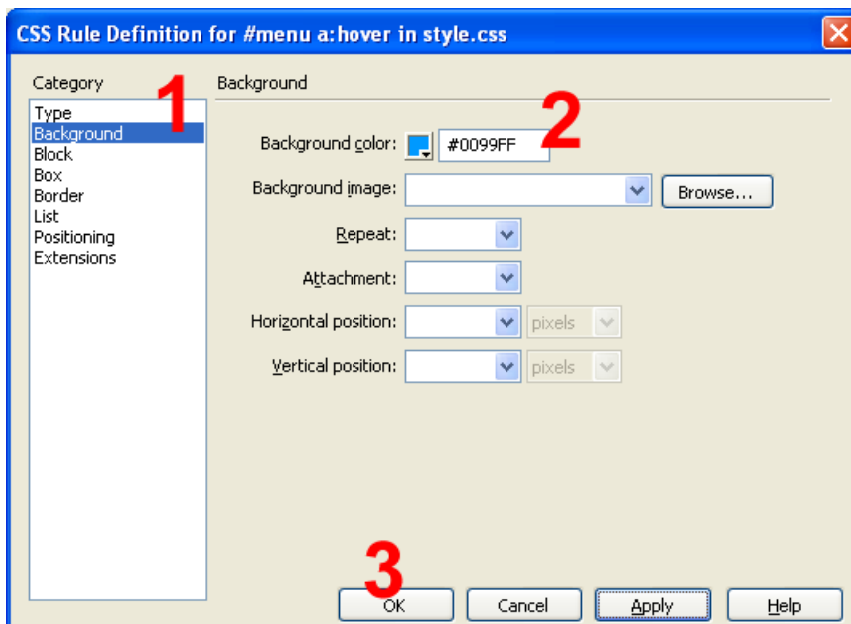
CSS Rule Definition for #menu a:hover in style.css

Category
Type
Background
Block
Box
Border
List
Positioning
Extensions

1

Background

2

Background color: #0099FF
Background image: Browse...
Repeat:
Attachment:
Horizontal position: pixels
Vertical position: pixels

3

OK Cancel Apply Help